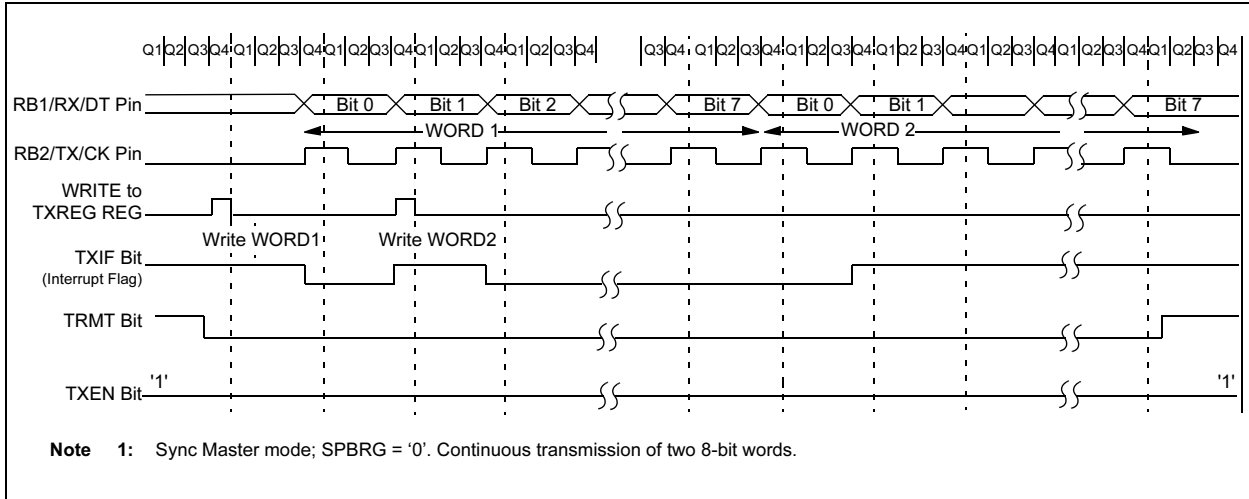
Q1 Q2 Q3 Q4 Q1 Q2 Q3 Q4 Q1 Q2 Q3 Q4 Q1 Q2 Q3 Q4 Q1 Q2 Q3 Q4 Q3 Q4 Q1 Q2 Q3 Q4 Q1 Q2 Q3 Q4 Q1 Q2 Q3 Q4 Q1 Q2 Q3 Q4 Q1 Q2 Q3 Q4 Q1 Q2 Q3 Q4

RB1/RX/DT Pin

Bit 0 Bit 1 Bit 2 Bit 7 Bit 0 Bit 1 Bit 7

WORD 1 WORD 2

RB2/TX/CK Pin

WRITE to TXREG REG

Write WORD1 Write WORD2

TXIF Bit (Interrupt Flag)

TRMT Bit

TXEN Bit '1' '1'

Note 1: Sync Master mode; SPBRG = '0'. Continuous transmission of two 8-bit words.